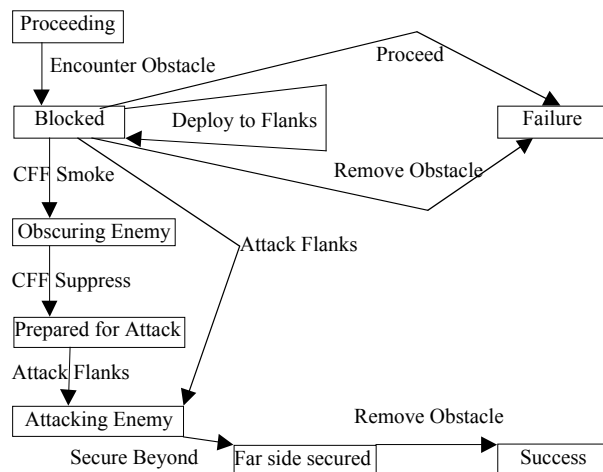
Proceeding

Encounter Obstacle

Proceed

Blocked

Deploy to Flanks

Failure

CFF Smoke

Remove Obstacle

Obscuring Enemy

Attack Flanks

CFF Suppress

Prepared for Attack

Attack Flanks

Attacking Enemy

Remove Obstacle

Secure Beyond

Far side secured

Success